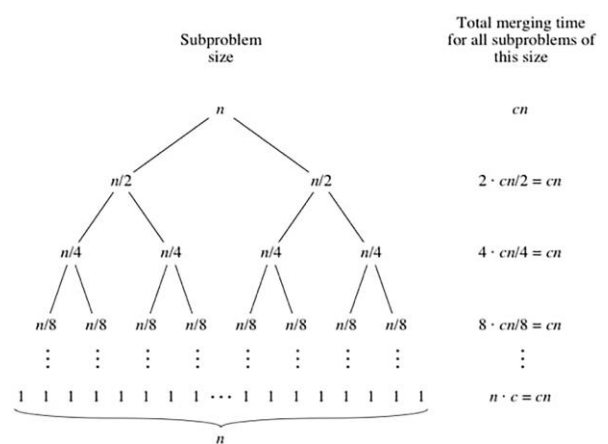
Subproblem size

Total merging time for all subproblems of this size

$n$

$cn$

$n/2$ $n/2$

$2 \cdot cn/2 = cn$

$n/4$ $n/4$ $n/4$ $n/4$

$4 \cdot cn/4 = cn$

$n/8$ $n/8$ $n/8$ $n/8$ $n/8$ $n/8$ $n/8$ $n/8$

$8 \cdot cn/8 = cn$

$\vdots$ $\vdots$ $\vdots$ $\vdots$ $\vdots$ $\vdots$ $\vdots$ $\vdots$

$\vdots$

1 1 1 1 1 1 1 1 $\cdots$ 1 1 1 1 1 1 1 1

$n \cdot c = cn$

$n$